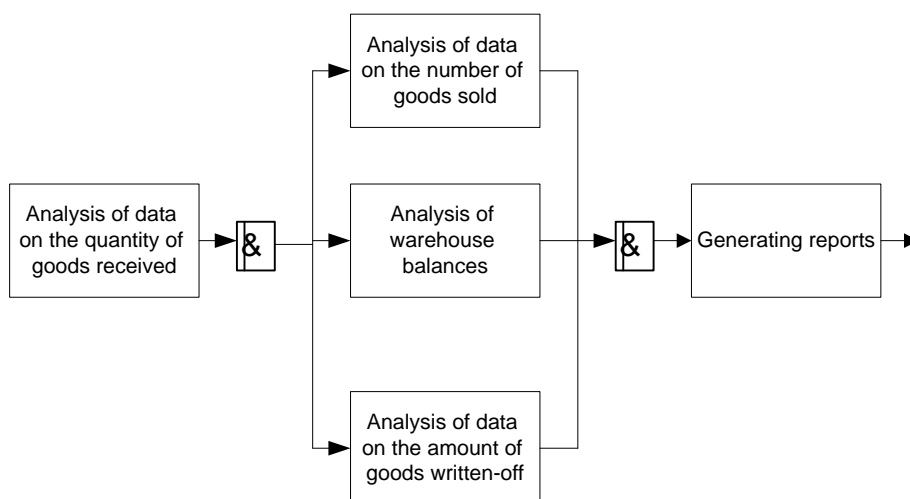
Analysis of data on the quantity of goods received

&

Analysis of data on the number of goods sold

Analysis of warehouse balances

Analysis of data on the amount of goods written-off

&

Generating reports